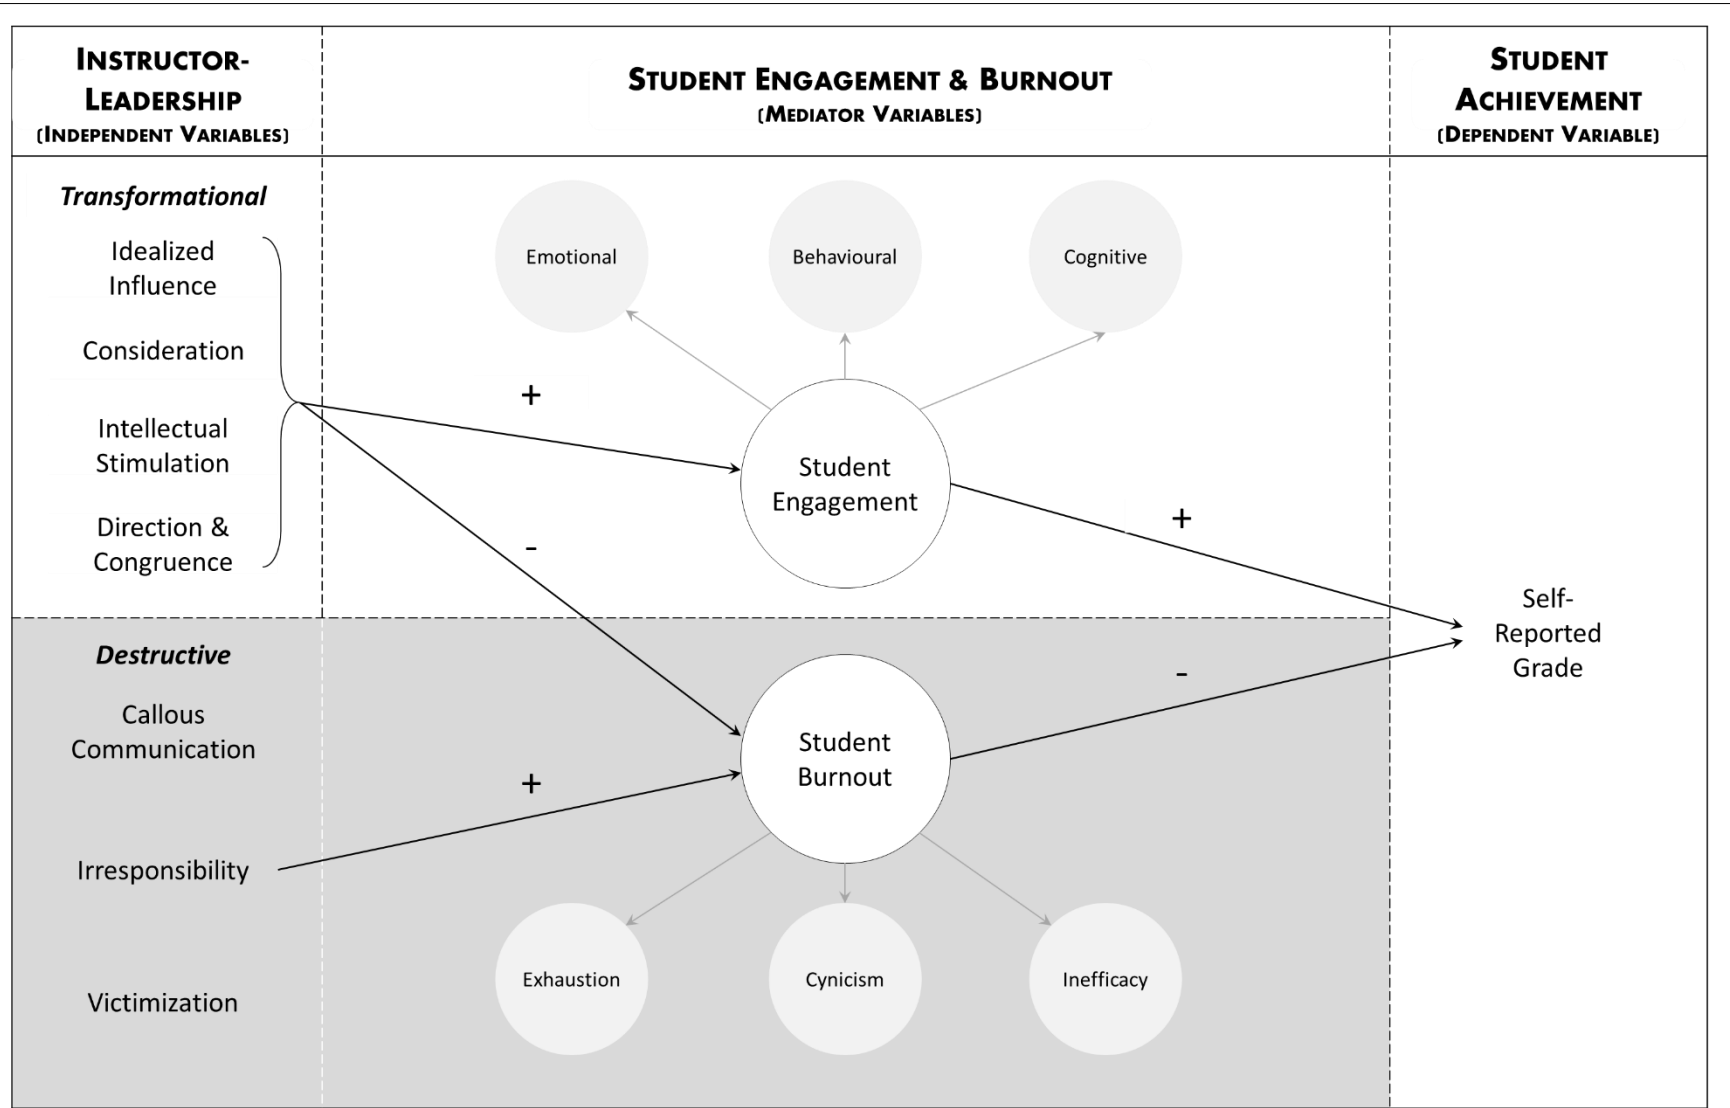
Instructor-Leadership
(Independent Variables)

Student Engagement & Burnout
(Mediator Variables)

Student Achievement
(Dependent Variable)

Transformational

Idealized Influence

Consideration

Intellectual Stimulation

Direction & Congruence

Emotional

Behavioural

Cognitive

+

Student Engagement

-

+

Self-Reported Grade

Destructive

Callous Communication

-

Student Burnout

+

Irresponsibility

Exhaustion

Cynicism

Inefficacy

Victimization